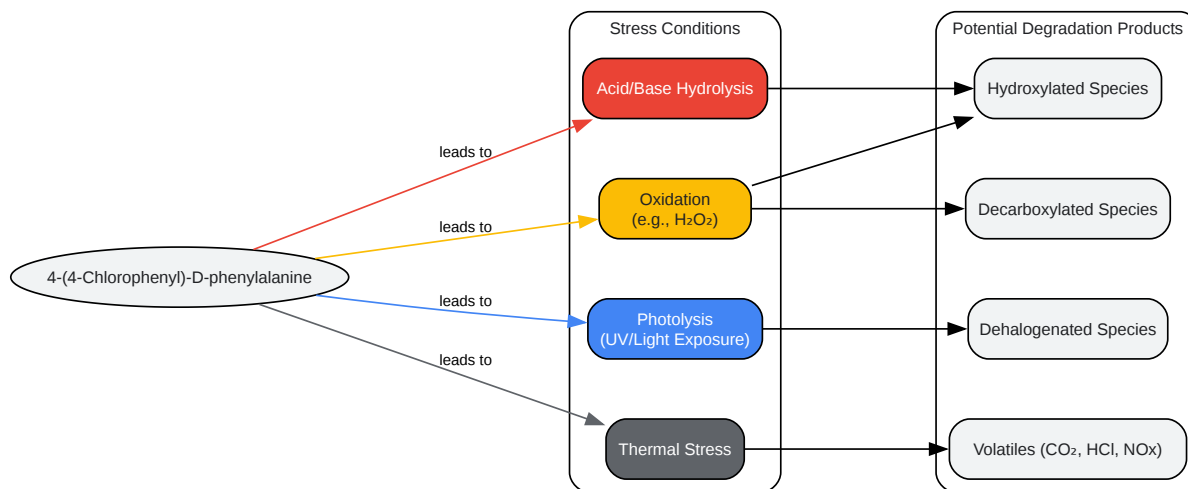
Stress Conditions

Potential Degradation Products

Acid/Base Hydrolysis

Hydroxylated Species

leads to

Oxidation (e.g., $H_2O_2$)

Decarboxylated Species

leads to

4-(4-Chlorophenyl)-D-phenylalanine

leads to

Photolysis (UV/Light Exposure)

Dehalogenated Species

leads to

Thermal Stress

Volatiles ($CO_2$, HCl, NOx)